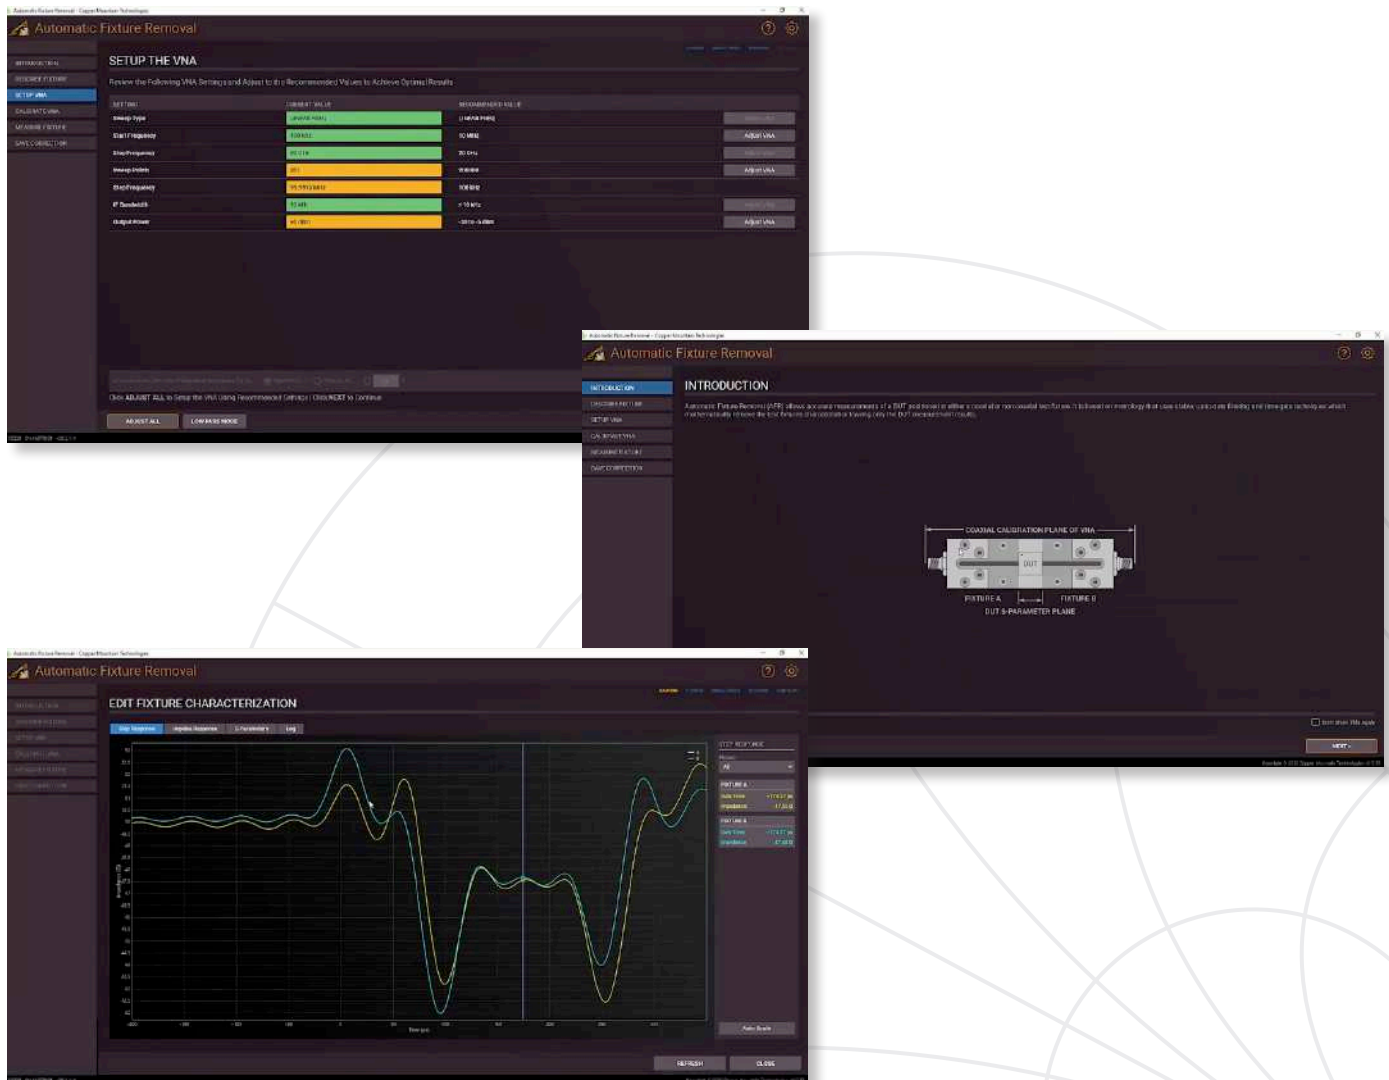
Automatic Fixture Removal

SETUP THE VNA

Review the Following VNA Settings and Adjust to the Recommended Values to Achieve Optimal Results

INTRODUCTION
DESCRIBE FIXTURE
SETUP VNA
CALIBRATE VNA
MEASURE FIXTURE
SAVE CORRECTION

| SETTING | CURRENT VALUE | RECOMMENDED VALUE | |
|---|---|---|---|
| Sweep Type | Linear Freq | Linear Freq | |
| Start Frequency | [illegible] | 10 MHz | Adjust VNA |
| Stop Frequency | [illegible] | 20 GHz | |
| Sweep Points | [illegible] | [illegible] | Adjust VNA |
| Step Frequency | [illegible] | 10 MHz | |
| IF Bandwidth | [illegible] | ≤ 10 kHz | |
| Output Power | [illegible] | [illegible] | Adjust VNA |

Click ADJUST ALL to Setup the VNA Using Recommended Settings | Click NEXT to Continue

ADJUST ALL
LOW PASS MODE

Automatic Fixture Removal

INTRODUCTION

Automatic Fixture Removal (AFR) allows accurate measurements of a DUT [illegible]

COAXIAL CALIBRATION PLANE OF VNA
DUT
FIXTURE A
FIXTURE B
DUT S-PARAMETER PLANE

NEXT

Automatic Fixture Removal

EDIT FIXTURE CHARACTERIZATION

Step Response
Impulse Response
S-Parameters
Log

STEP RESPONSE
FIXTURE A
FIXTURE B

Auto Scale

REFRESH
CLOSE